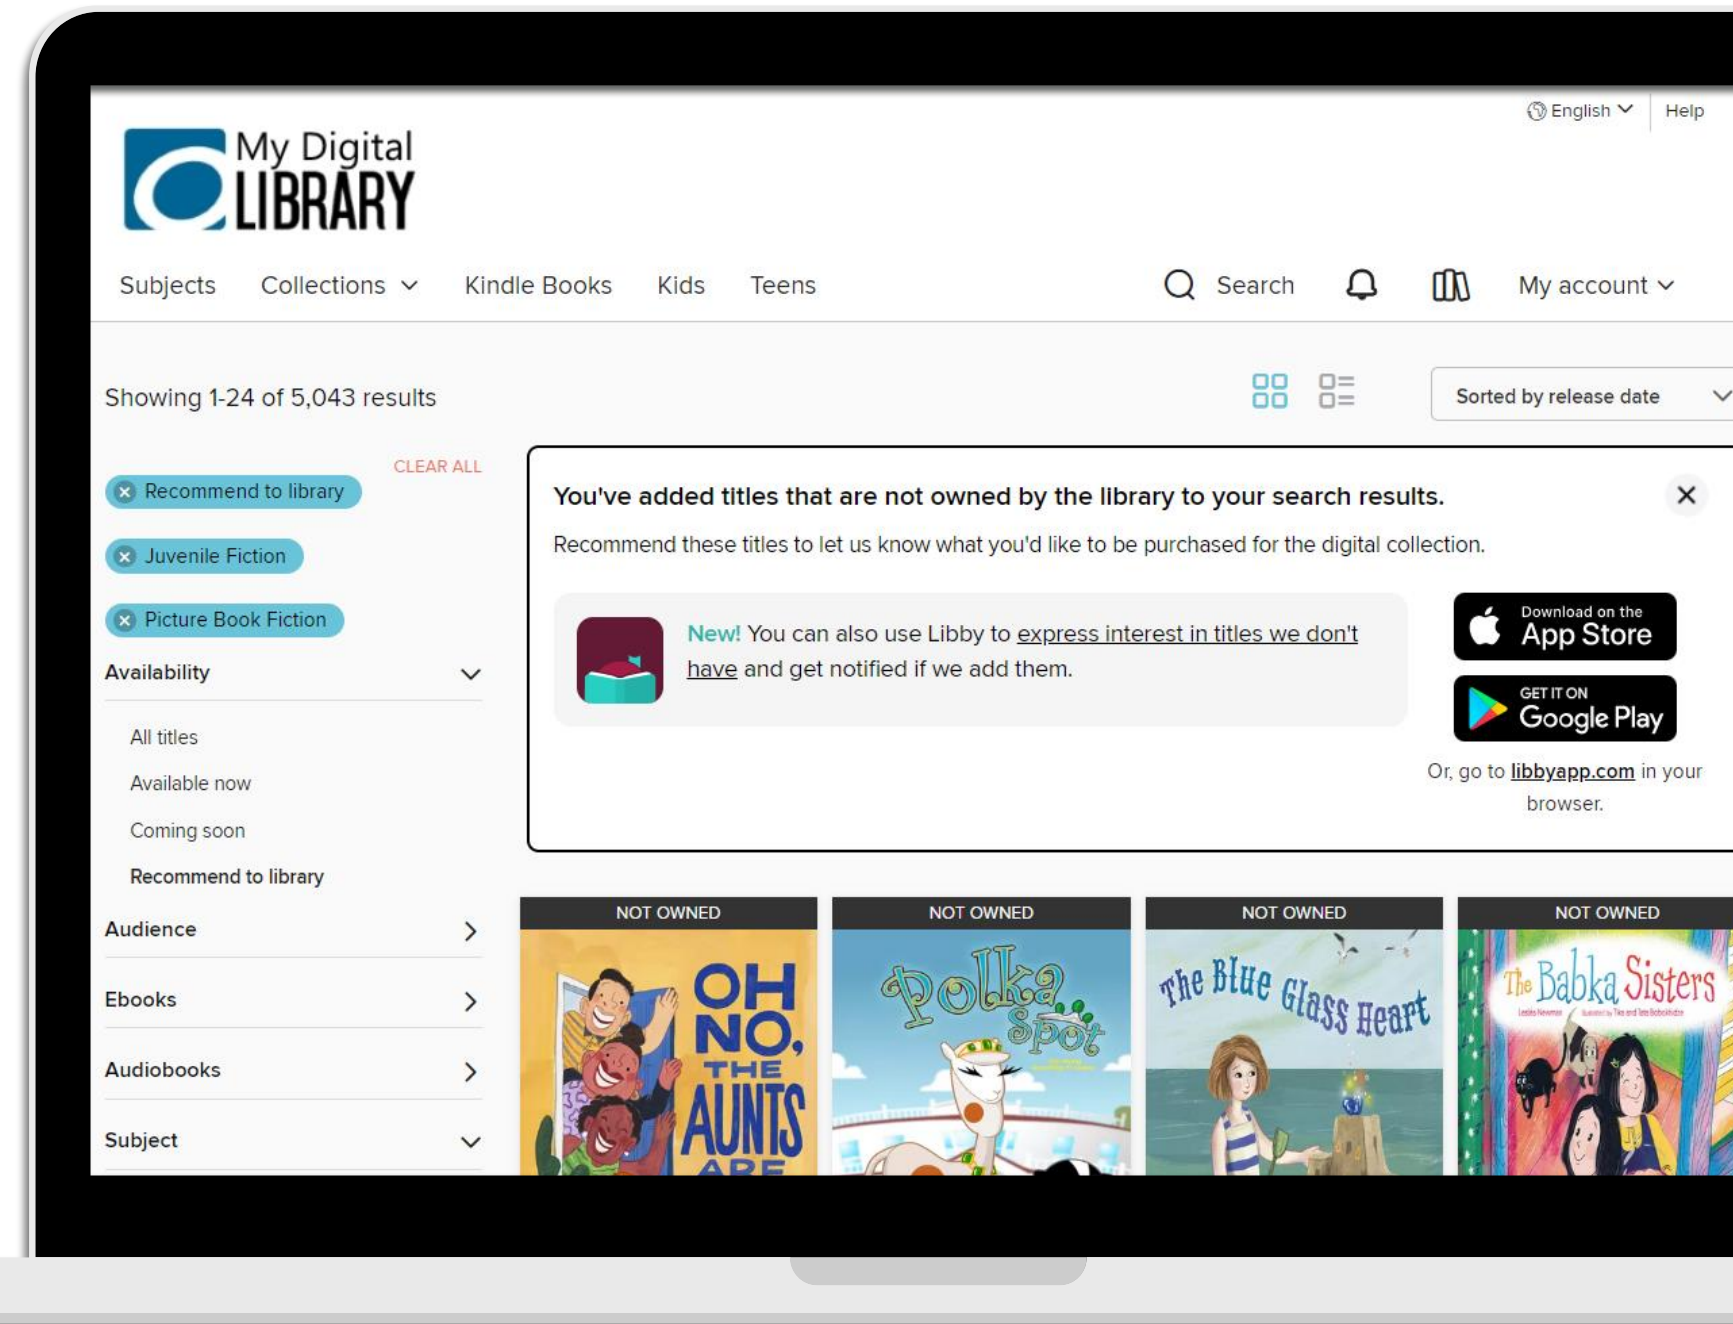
English | Help

My Digital LIBRARY

Subjects Collections Kindle Books Kids Teens Search My account

Showing 1-24 of 5,043 results

Sorted by release date

CLEAR ALL

Recommend to library

Juvenile Fiction

Picture Book Fiction

Availability

All titles

Available now

Coming soon

Recommend to library

Audience

Ebooks

Audiobooks

Subject

You've added titles that are not owned by the library to your search results.

Recommend these titles to let us know what you'd like to be purchased for the digital collection.

New! You can also use Libby to express interest in titles we don't have and get notified if we add them.

Download on the App Store

GET IT ON Google Play

Or, go to libbyapp.com in your browser.

NOT OWNED

OH NO, THE AUNTS ARE

NOT OWNED

Polka Spot

NOT OWNED

The Blue Glass Heart

NOT OWNED

The Babka Sisters